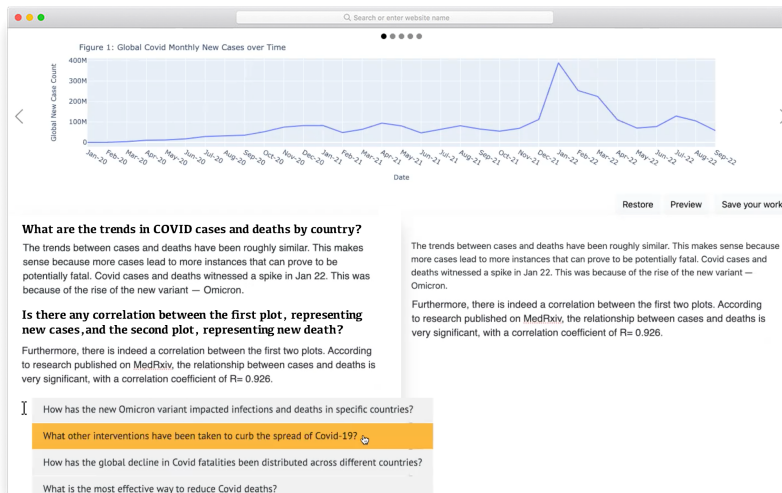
Search or enter website name

Figure 1: Global Covid Monthly New Cases over Time

400M
300M
200M
100M
0

Global New Case Count

Jan-20 Feb-20 Mar-20 Apr-20 May-20 Jun-20 Jul-20 Aug-20 Sep-20 Oct-20 Nov-20 Dec-20 Jan-21 Feb-21 Mar-21 Apr-21 May-21 Jun-21 Jul-21 Aug-21 Sep-21 Oct-21 Nov-21 Dec-21 Jan-22 Feb-22 Mar-22 Apr-22 May-22 Jun-22 Jul-22 Aug-22 Sep-22

Date

Restore Preview Save your work

What are the trends in COVID cases and deaths by country?

The trends between cases and deaths have been roughly similar. This makes sense because more cases lead to more instances that can prove to be potentially fatal. Covid cases and deaths witnessed a spike in Jan 22. This was because of the rise of the new variant — Omicron.

Is there any correlation between the first plot, representing new cases,and the second plot, representing new death?

Furthermore, there is indeed a correlation between the first two plots. According to research published on MedRxiv, the relationship between cases and deaths is very significant, with a correlation coefficient of R= 0.926.

How has the new Omicron variant impacted infections and deaths in specific countries?

What other interventions have been taken to curb the spread of Covid-19?

How has the global decline in Covid fatalities been distributed across different countries?

What is the most effective way to reduce Covid deaths?

The trends between cases and deaths have been roughly similar. This makes sense because more cases lead to more instances that can prove to be potentially fatal. Covid cases and deaths witnessed a spike in Jan 22. This was because of the rise of the new variant — Omicron.

Furthermore, there is indeed a correlation between the first two plots. According to research published on MedRxiv, the relationship between cases and deaths is very significant, with a correlation coefficient of R= 0.926.